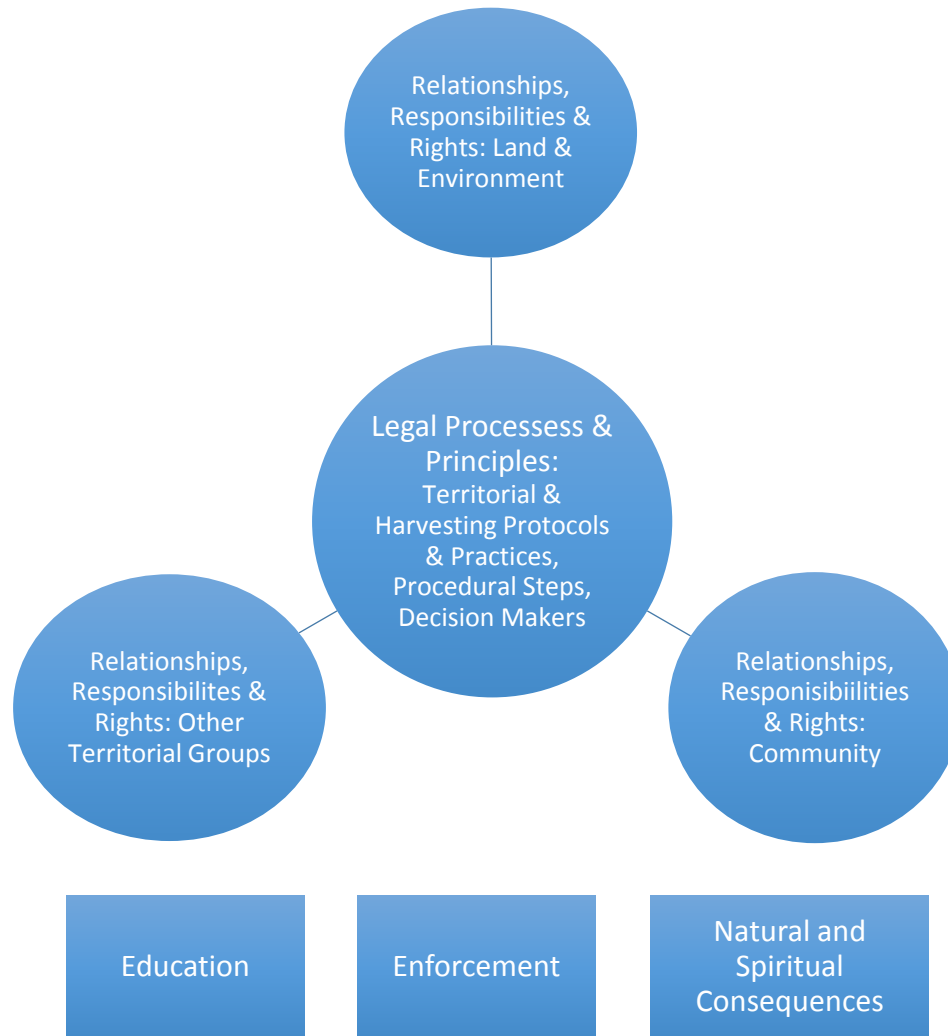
Relationships, Responsibilities & Rights: Land & Environment

Legal Processess & Principles:
Territorial & Harvesting Protocols & Practices, Procedural Steps, Decision Makers

Relationships, Responsibilites & Rights: Other Territorial Groups

Relationships, Responisibiilities & Rights: Community

Education

Enforcement

Natural and Spiritual Consequences